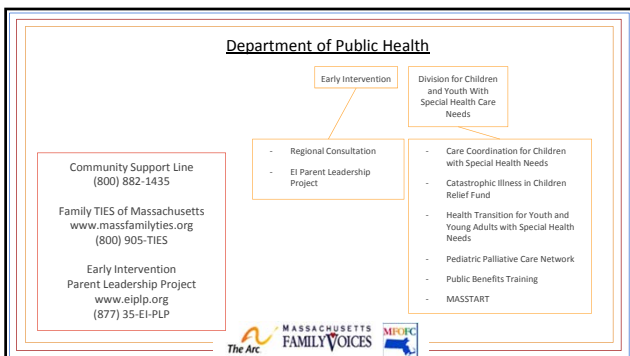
Department of Public Health

Early Intervention

Division for Children and Youth With Special Health Care Needs

- Regional Consultation
- EI Parent Leadership Project

- Care Coordination for Children with Special Health Needs
- Catastrophic Illness in Children Relief Fund
- Health Transition for Youth and Young Adults with Special Health Needs
- Pediatric Palliative Care Network
- Public Benefits Training
- MASSTART

Community Support Line
(800) 882-1435

Family TIES of Massachusetts
www.massfamilyties.org
(800) 905-TIES

Early Intervention
Parent Leadership Project
www.eiplp.org
(877) 35-EI-PLP

The Arc. MASSACHUSETTS FAMILY VOICES MFOFC